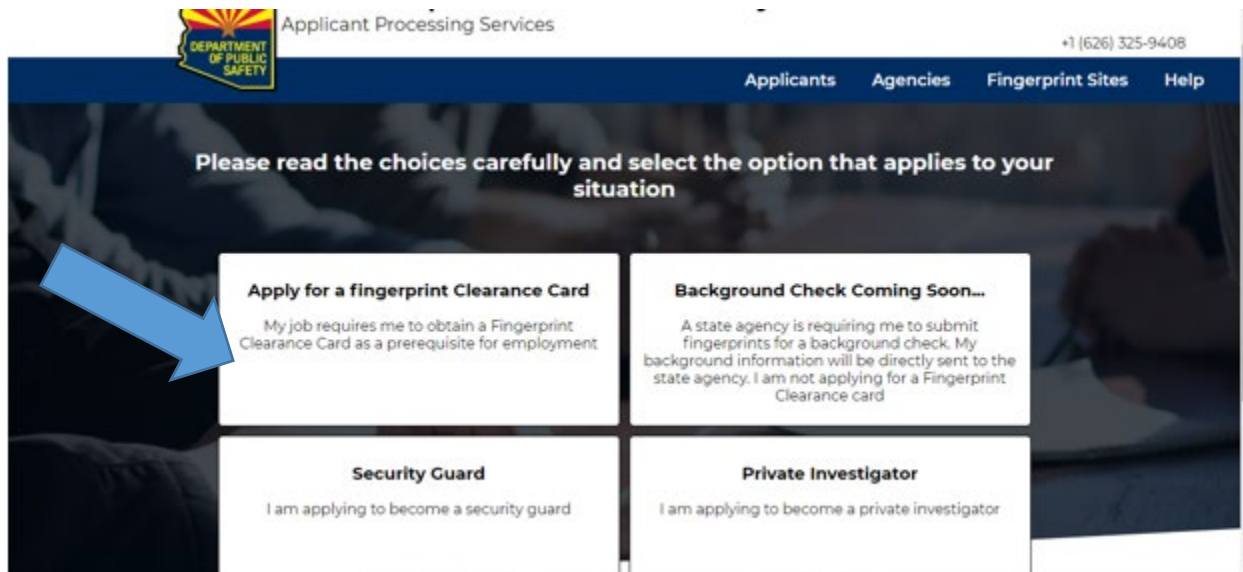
DEPARTMENT OF PUBLIC SAFETY

Applicant Processing Services

+1 (626) 325-9408

Applicants Agencies Fingerprint Sites Help

Please read the choices carefully and select the option that applies to your situation

Apply for a fingerprint Clearance Card

My job requires me to obtain a Fingerprint Clearance Card as a prerequisite for employment

Background Check Coming Soon...

A state agency is requiring me to submit fingerprints for a background check. My background information will be directly sent to the state agency. I am not applying for a Fingerprint Clearance card

Security Guard

I am applying to become a security guard

Private Investigator

I am applying to become a private investigator